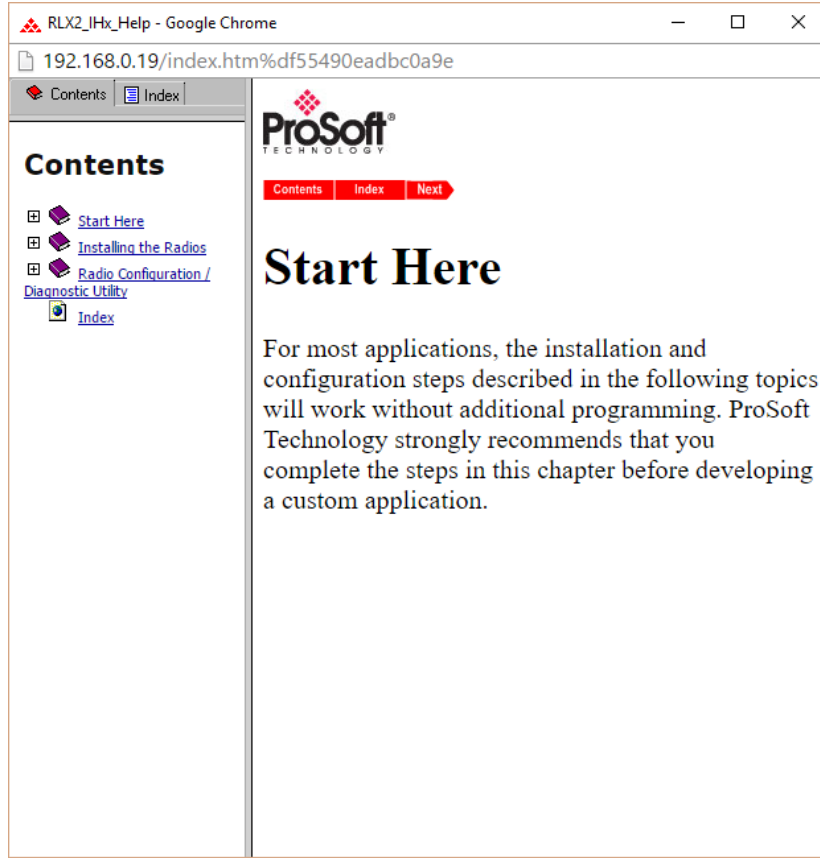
RLX2_IHx_Help - Google Chrome

192.168.0.19/index.htm%df55490eadbc0a9e

Contents | Index

Contents

Start Here
Installing the Radios
Radio Configuration / Diagnostic Utility
Index

ProSoft TECHNOLOGY

Contents | Index | Next

Start Here

For most applications, the installation and configuration steps described in the following topics will work without additional programming. ProSoft Technology strongly recommends that you complete the steps in this chapter before developing a custom application.